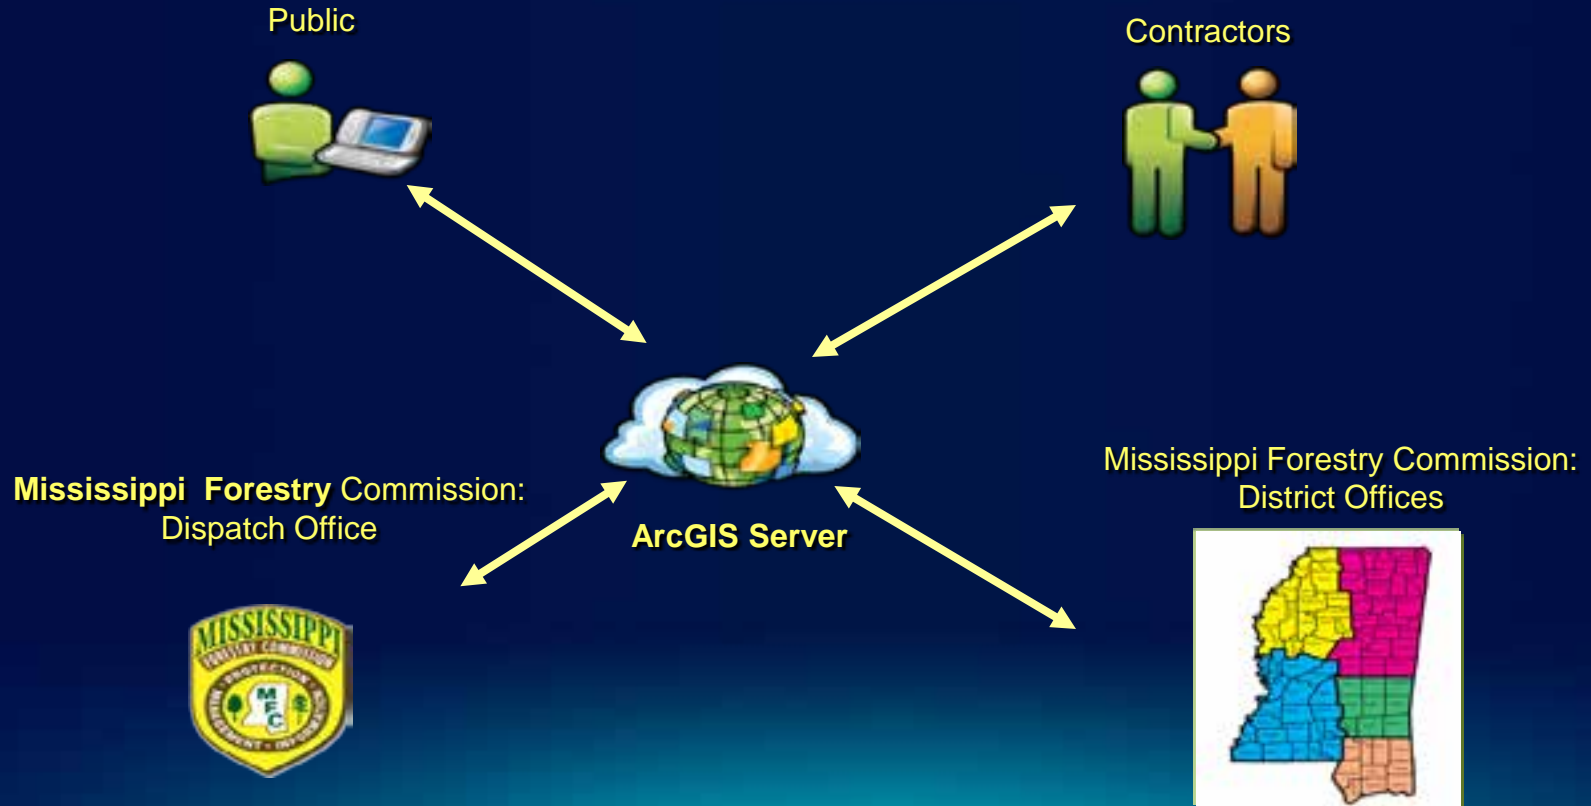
Public

Contractors

ArcGIS Server

Mississippi Forestry Commission: Dispatch Office

MISSISSIPPI FORESTRY COMMISSION PROTECTION MANAGEMENT INFORMATION MFC

Mississippi Forestry Commission: District Offices